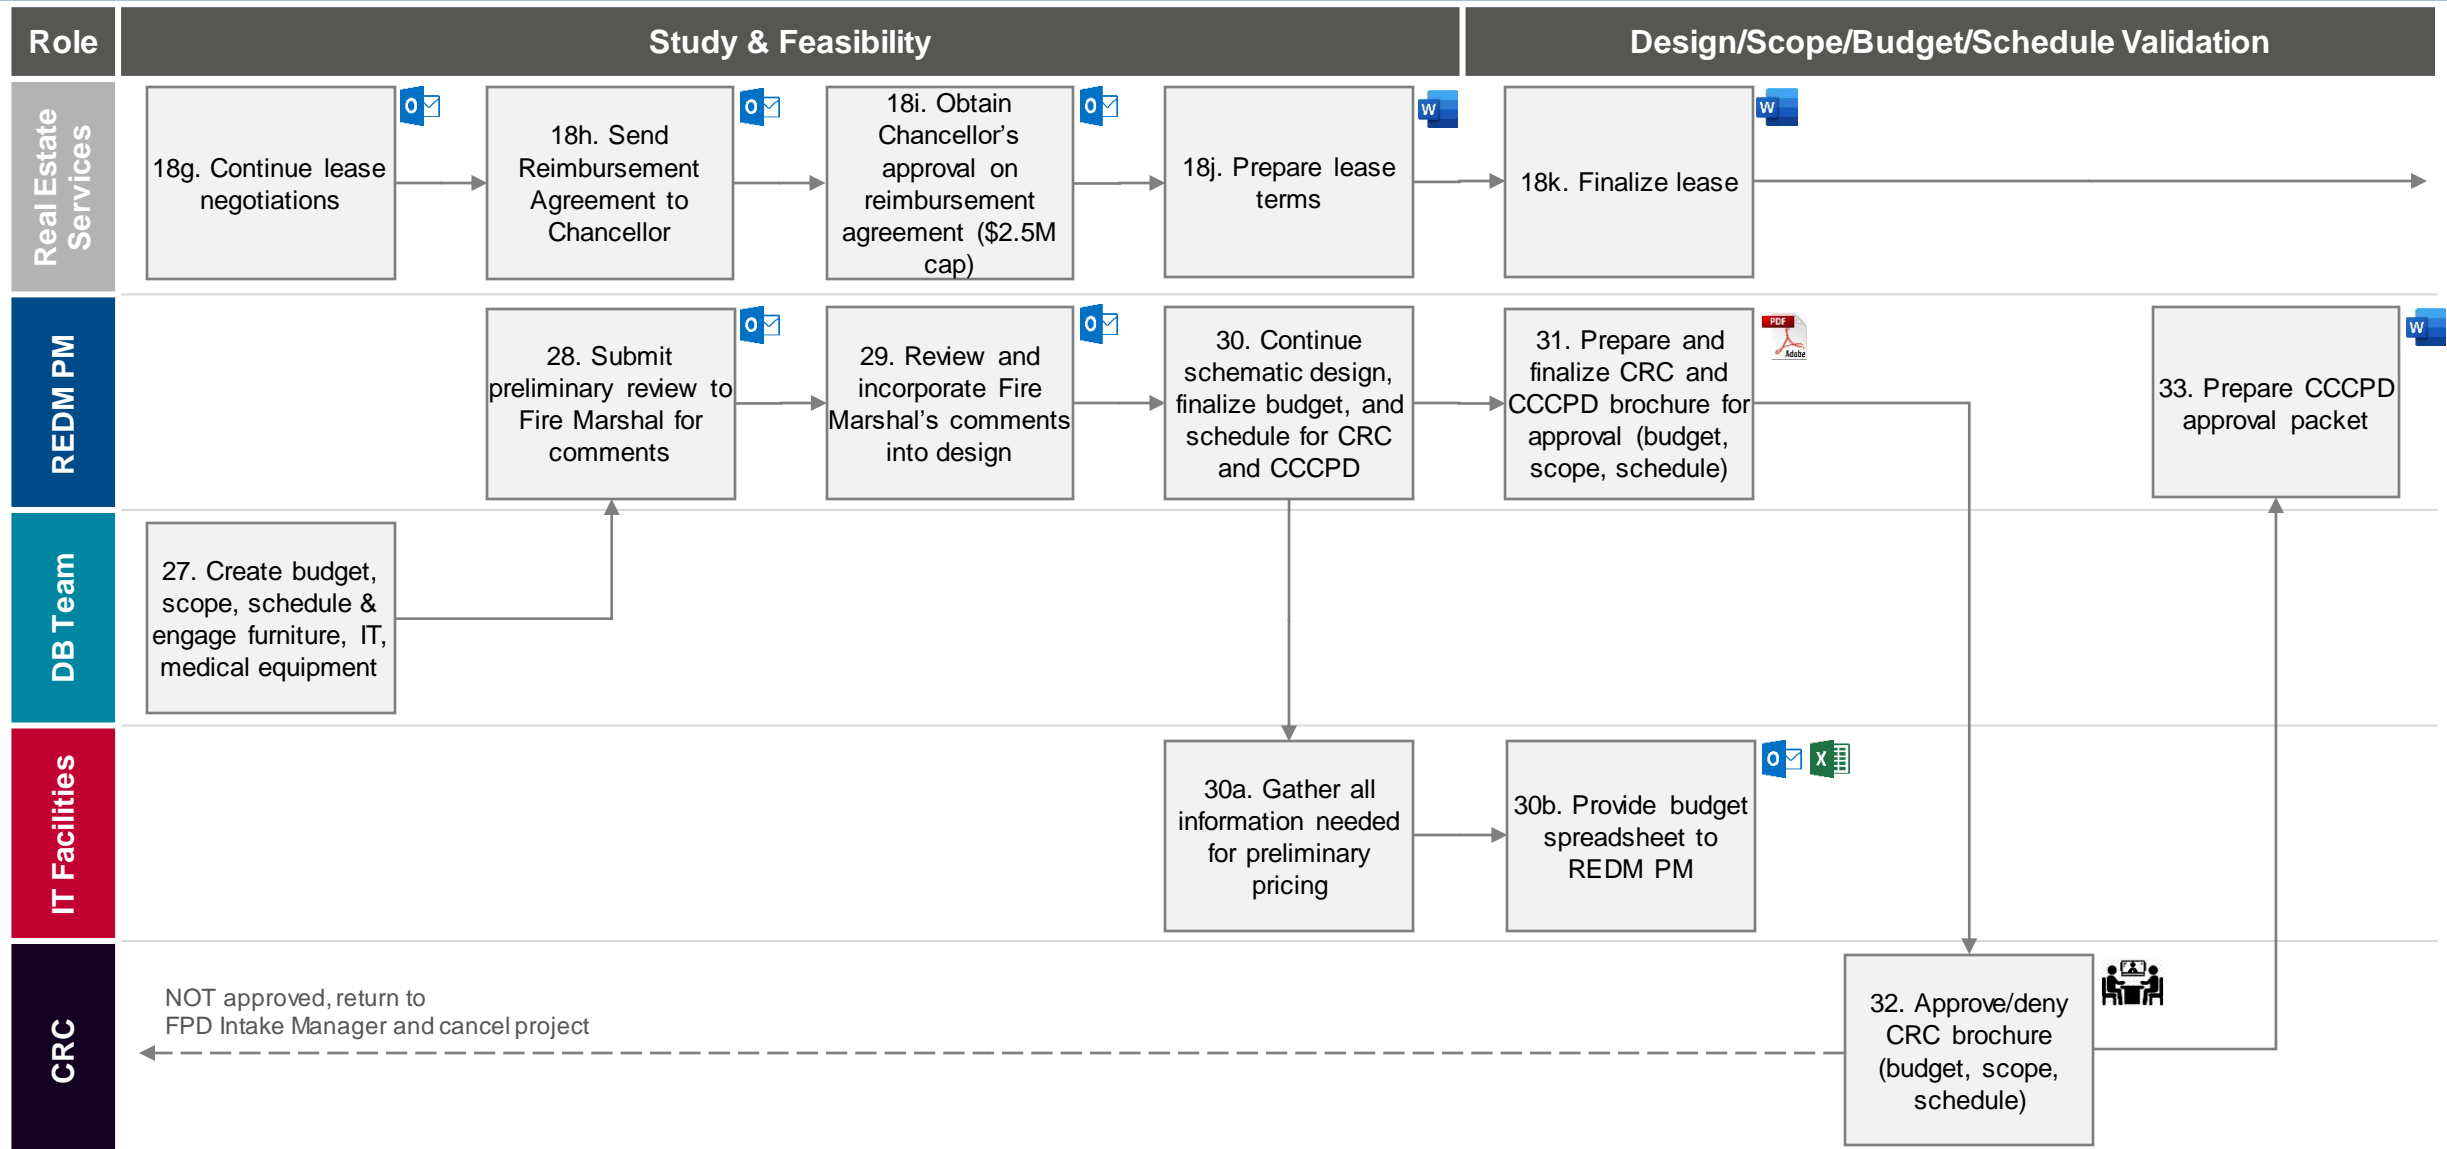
Role

Study & Feasibility

Design/Scope/Budget/Schedule Validation

Real Estate Services

18g. Continue lease negotiations

18h. Send Reimbursement Agreement to Chancellor

18i. Obtain Chancellor's approval on reimbursement agreement ($2.5M cap)

18j. Prepare lease terms

18k. Finalize lease

REDM PM

28. Submit preliminary review to Fire Marshal for comments

29. Review and incorporate Fire Marshal's comments into design

30. Continue schematic design, finalize budget, and schedule for CRC and CCCPD

31. Prepare and finalize CRC and CCCPD brochure for approval (budget, scope, schedule)

PDF

Adobe

33. Prepare CCCPD approval packet

DB Team

27. Create budget, scope, schedule & engage furniture, IT, medical equipment

IT Facilities

30a. Gather all information needed for preliminary pricing

30b. Provide budget spreadsheet to REDM PM

CRC

NOT approved, return to FPD Intake Manager and cancel project

32. Approve/deny CRC brochure (budget, scope, schedule)